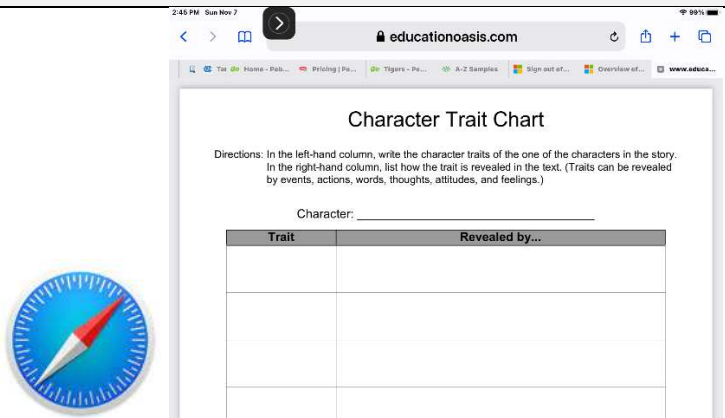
2:45 PM Sun Nov 7

99%

educationoasis.com

Tas Home - Pub... Pricing | Pa... Tigers - Pa... A-Z Samples Sign out of... Overview of... www.educa...

Character Trait Chart

Directions: In the left-hand column, write the character traits of the one of the characters in the story. In the right-hand column, list how the trait is revealed in the text. (Traits can be revealed by events, actions, words, thoughts, attitudes, and feelings.)

Character: ______________________________

| Trait | Revealed by... |
|---|---|
| | |
| | |
| | |
| | |